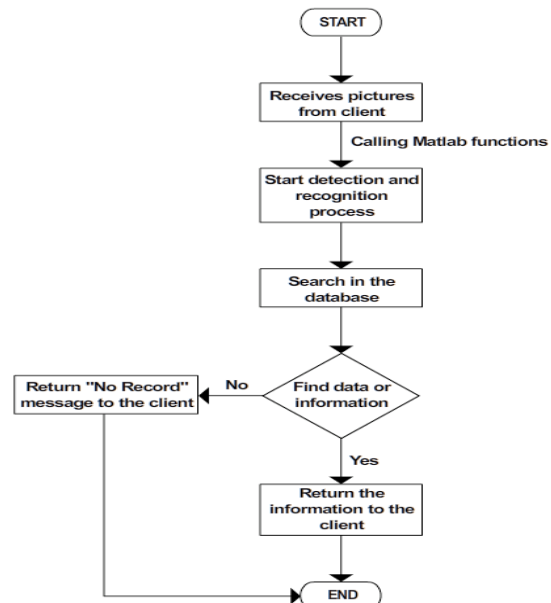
START

Receives pictures from client

Calling Matlab functions

Start detection and recognition process

Search in the database

Find data or information

No

Return "No Record" message to the client

Yes

Return the information to the client

END